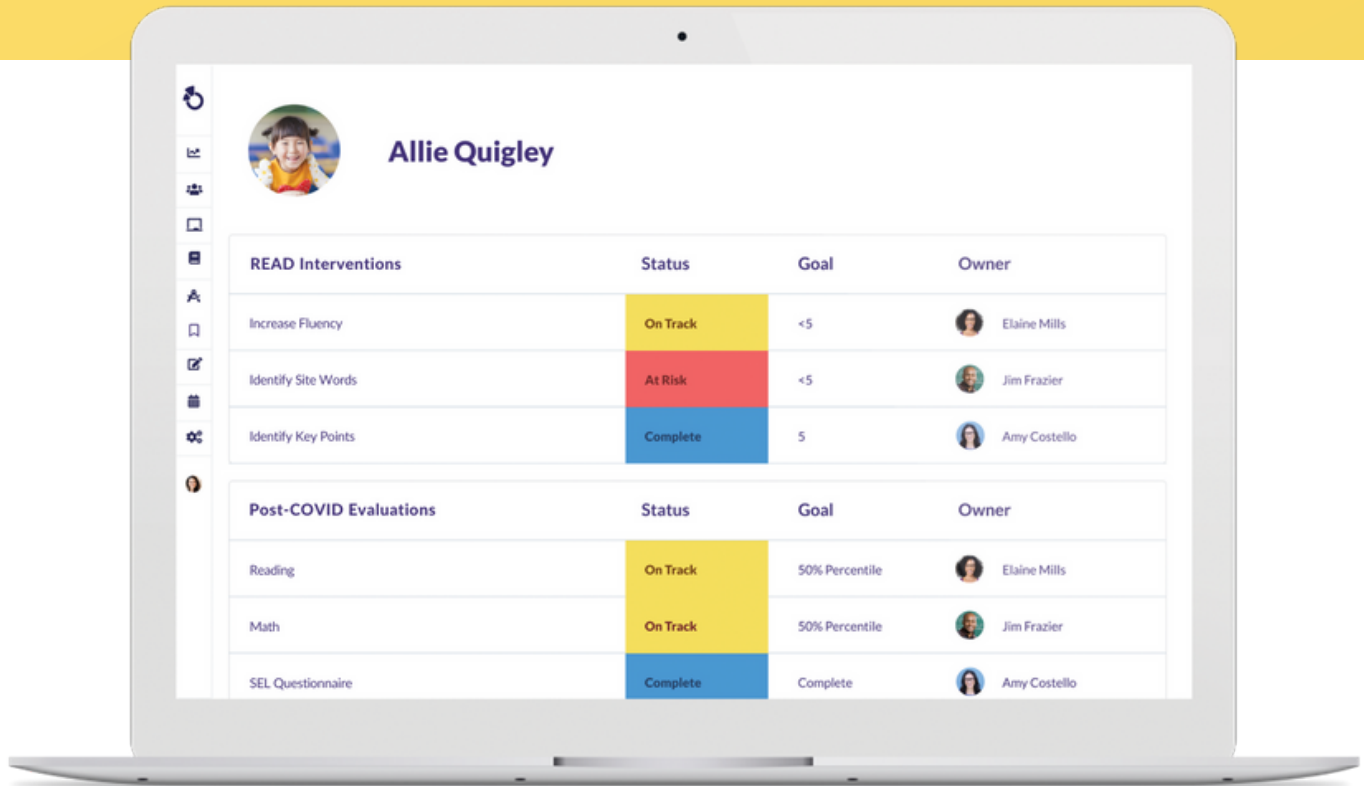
Allie Quigley

| READ Interventions | Status | Goal | Owner |
|---|---|---|---|
| Increase Fluency | On Track | <5 | Elaine Mills |
| Identify Site Words | At Risk | <5 | Jim Frazier |
| Identify Key Points | Complete | 5 | Amy Costello |

| Post-COVID Evaluations | Status | Goal | Owner |
|---|---|---|---|
| Reading | On Track | 50% Percentile | Elaine Mills |
| Math | On Track | 50% Percentile | Jim Frazier |
| SEL Questionnaire | Complete | Complete | Amy Costello |